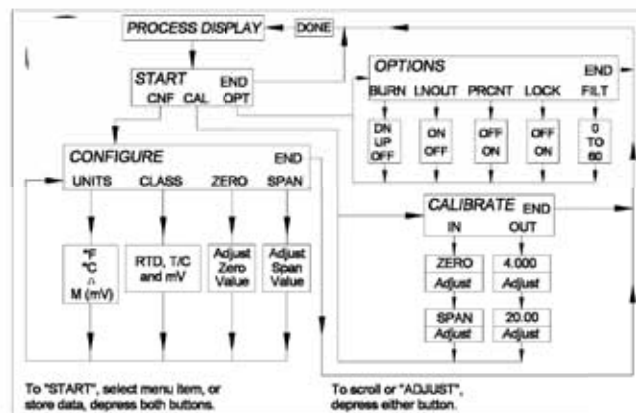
PROCESS DISPLAY

DONE

START END
CNF CAL OPT

OPTIONS END
BURN LNOUT PRCNT LOCK FILT

DN UP OFF

ON OFF

OFF ON

OFF ON

0 TO 60

CONFIGURE END
UNITS CLASS ZERO SPAN

°F
°C
Ω
M (mV)

RTD, T/C and mV

Adjust Zero Value

Adjust Span Value

CALIBRATE END
IN OUT

ZERO
Adjust

4.000
Adjust

SPAN
Adjust

20.00
Adjust

To "START", select menu item, or store data, depress both buttons.

To scroll or "ADJUST", depress either button.